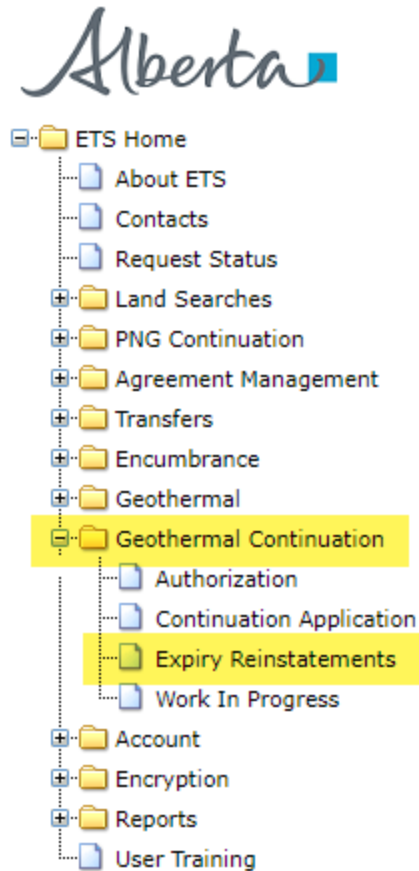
Alberta

ETS Home
About ETS
Contacts
Request Status
Land Searches
PNG Continuation
Agreement Management
Transfers
Encumbrance
Geothermal
Geothermal Continuation
Authorization
Continuation Application
Expiry Reinstatements
Work In Progress
Account
Encryption
Reports
User Training